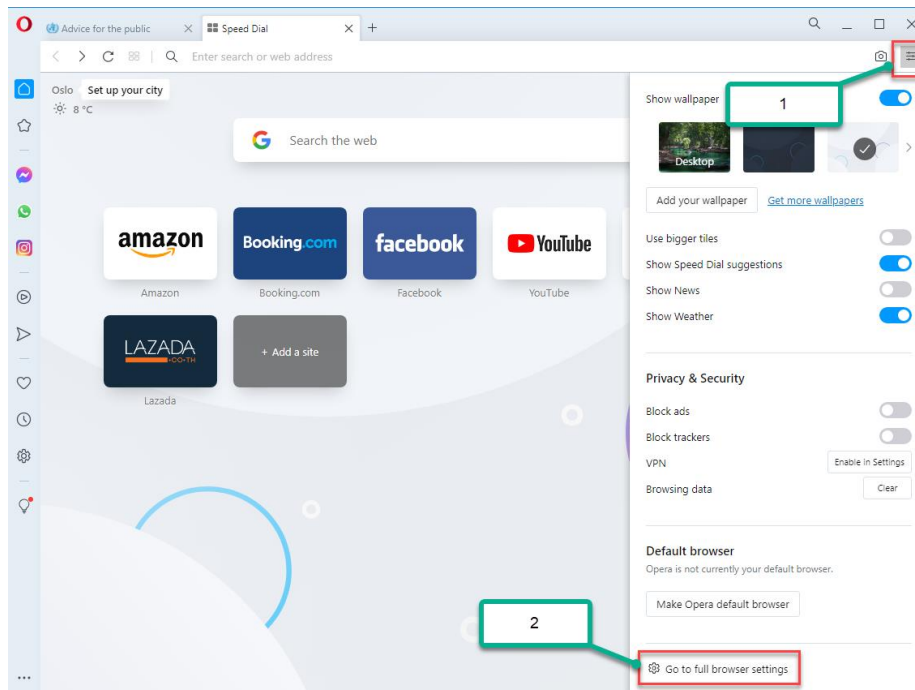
Advice for the public
Speed Dial
Enter search or web address
Oslo
Set up your city
8 °C
Search the web
amazon
Amazon
Booking.com
Booking.com
facebook
Facebook
YouTube
YouTube
LAZADA
.CO.TH
Lazada
+ Add a site
Show wallpaper
1
Desktop
Add your wallpaper
Get more wallpapers
Use bigger tiles
Show Speed Dial suggestions
Show News
Show Weather
Privacy & Security
Block ads
Block trackers
VPN
Enable in Settings
Browsing data
Clear
Default browser
Opera is not currently your default browser.
Make Opera default browser
2
Go to full browser settings